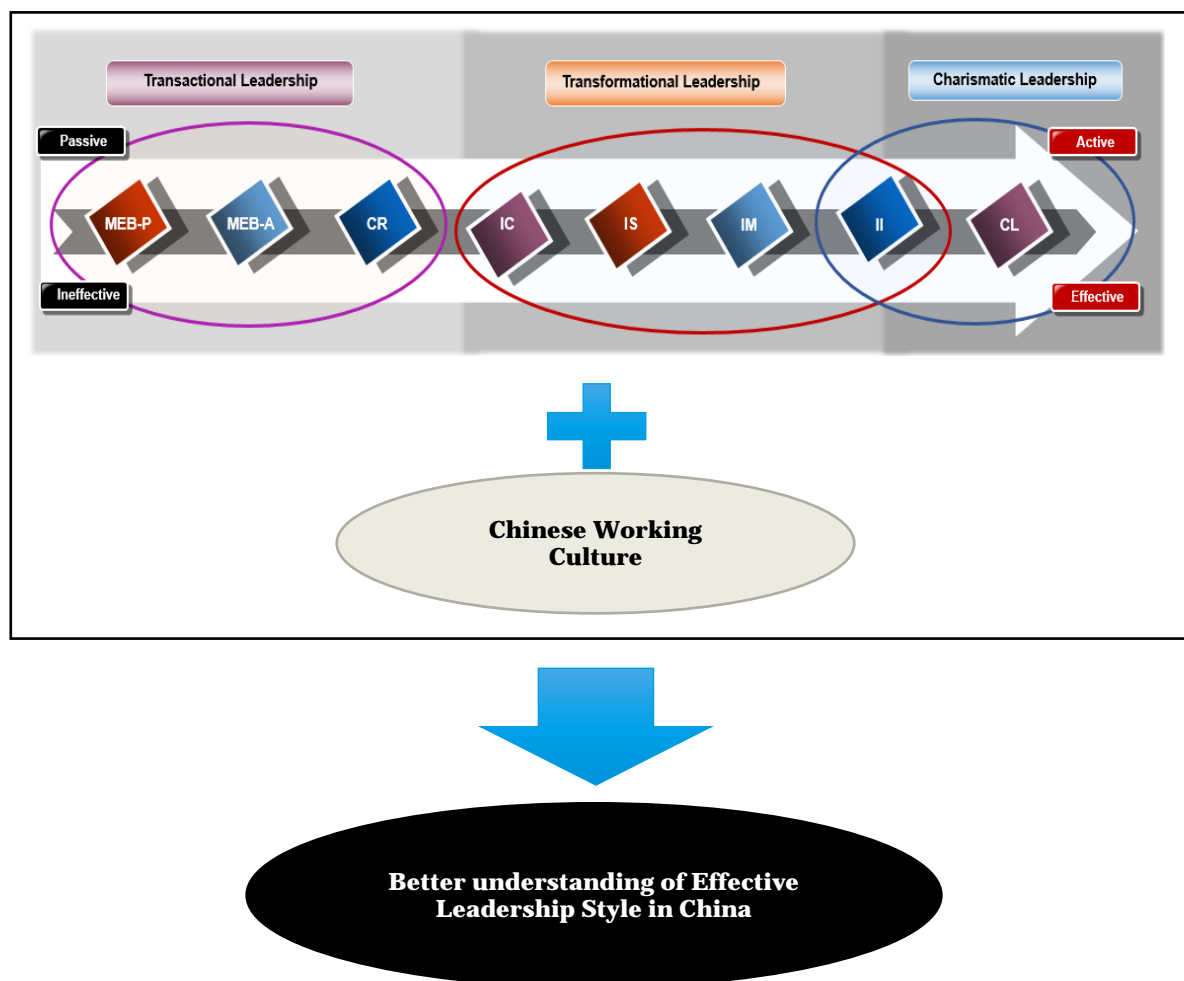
Transactional Leadership

Transformational Leadership

Charismatic Leadership

Passive

Active

MEB-P

MEB-A

CR

IC

IS

IM

II

CL

Ineffective

Effective

Chinese Working Culture

Better understanding of Effective Leadership Style in China